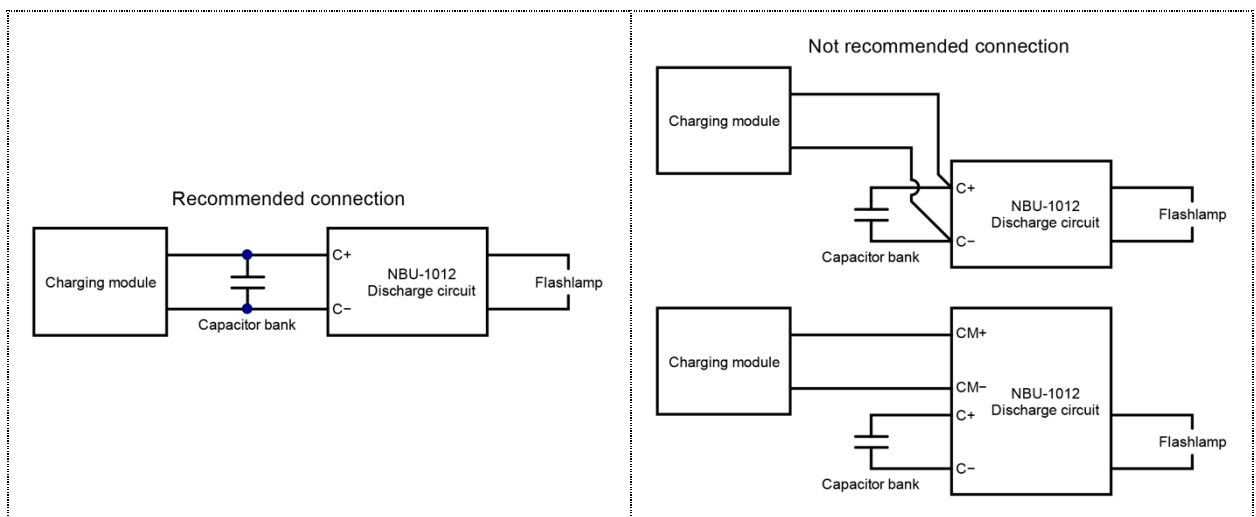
Recommended connection

Charging module

Capacitor bank

C+

C−

NBU-1012 Discharge circuit

Flashlamp

Not recommended connection

Charging module

C+

C−

NBU-1012 Discharge circuit

Flashlamp

Capacitor bank

Charging module

CM+

CM−

C+

C−

NBU-1012 Discharge circuit

Flashlamp

Capacitor bank